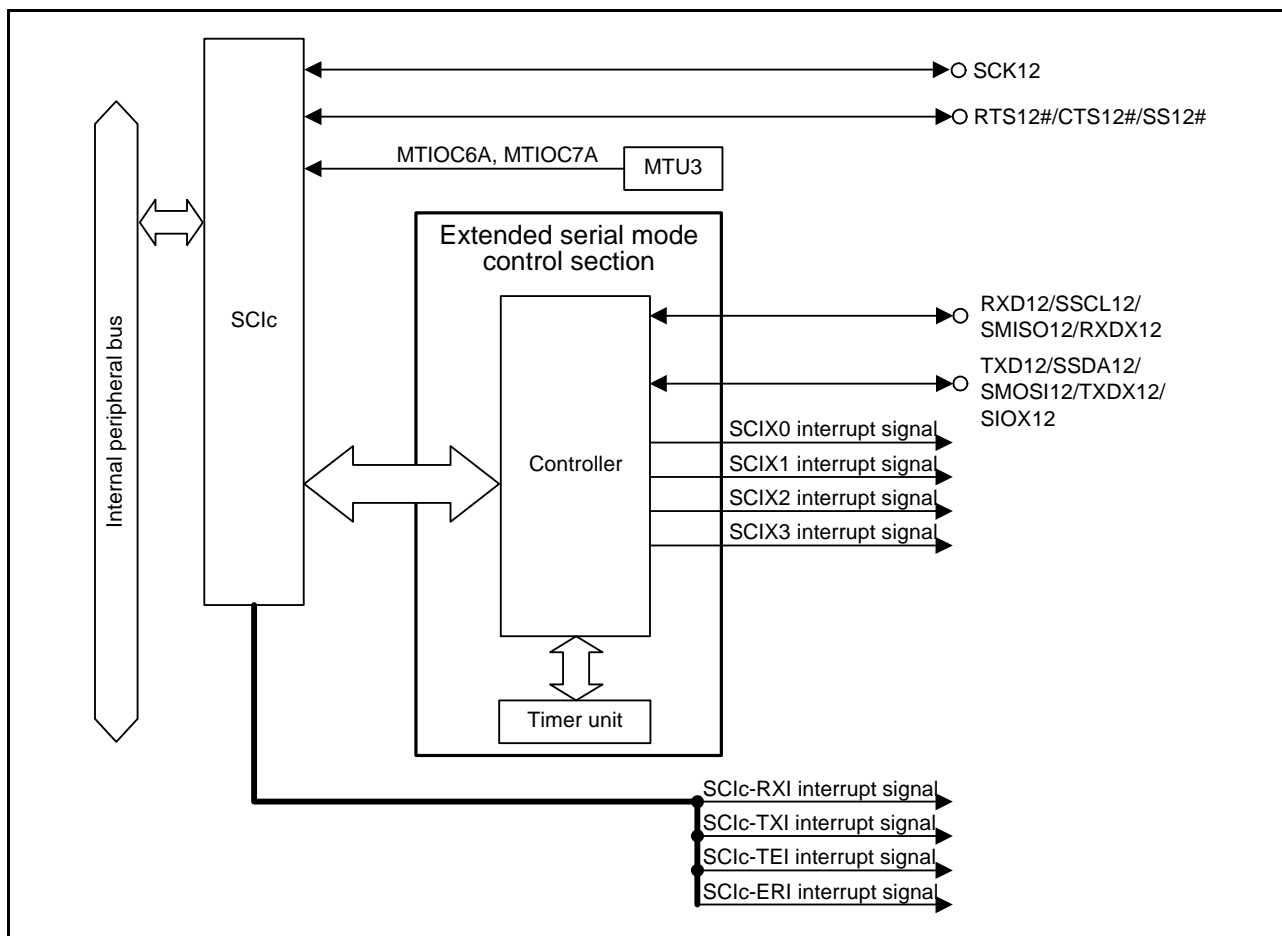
SCK12

RTS12#/CTS12#/SS12#

MTIOC6A, MTIOC7A

MTU3

Internal peripheral bus

SCIc

Extended serial mode control section

Controller

RXD12/SSCL12/ SMISO12/RXDX12

TXD12/SSDA12/ SMOSI12/TXDX12/ SIOX12

SCIX0 interrupt signal

SCIX1 interrupt signal

SCIX2 interrupt signal

SCIX3 interrupt signal

Timer unit

SCIc-RXI interrupt signal

SCIc-TXI interrupt signal

SCIc-TEI interrupt signal

SCIc-ERI interrupt signal